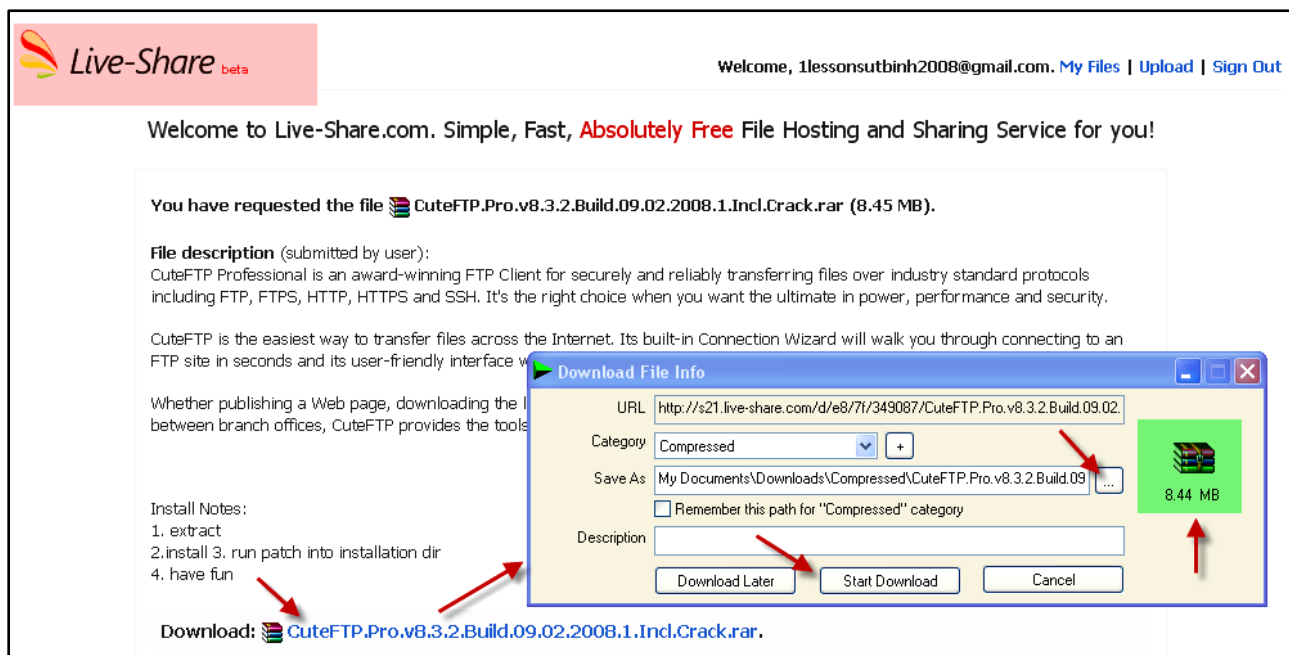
Live-Share beta

Welcome, 1lessonsutbinh2008@gmail.com. My Files | Upload | Sign Out

Welcome to Live-Share.com. Simple, Fast, Absolutely Free File Hosting and Sharing Service for you!

You have requested the file CuteFTP.Pro.v8.3.2.Build.09.02.2008.1.Incl.Crack.rar (8.45 MB).

File description (submitted by user):
CuteFTP Professional is an award-winning FTP Client for securely and reliably transferring files over industry standard protocols including FTP, FTPS, HTTP, HTTPS and SSH. It's the right choice when you want the ultimate in power, performance and security.

CuteFTP is the easiest way to transfer files across the Internet. Its built-in Connection Wizard will walk you through connecting to an FTP site in seconds and its user-friendly interface w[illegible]

Whether publishing a Web page, downloading the l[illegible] between branch offices, CuteFTP provides the tools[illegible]

Install Notes:
1. extract
2.install 3. run patch into installation dir
4. have fun

Download: CuteFTP.Pro.v8.3.2.Build.09.02.2008.1.Incl.Crack.rar.

Download File Info

URL http://s21.live-share.com/d/e8/7f/349087/CuteFTP.Pro.v8.3.2.Build.09.02.

Category Compressed +

Save As My Documents\Downloads\Compressed\CuteFTP.Pro.v8.3.2.Build.09 ...

Remember this path for "Compressed" category

Description

8.44 MB

Download Later Start Download Cancel